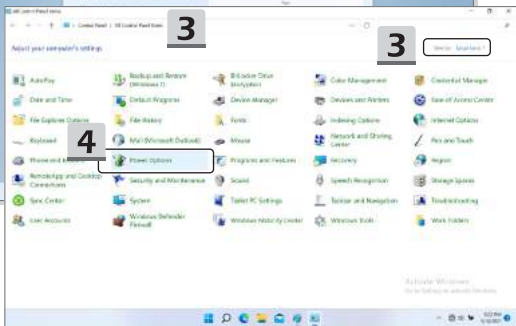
All Control Panel Items

Control Panel > All Control Panel Items

3

Adjust your computer's settings

3

View by: Small icons

| | | | | |
|---|---|---|---|---|
| AutoPlay | Backup and Restore (Windows 7) | BitLocker Drive Encryption | Color Management | Credential Manager |
| Date and Time | Default Programs | Device Manager | Devices and Printers | Ease of Access Center |
| File Explorer Options | File History | Fonts | Indexing Options | Internet Options |
| Keyboard | Mail (Microsoft Outlook) | Mouse | Network and Sharing Center | Pen and Touch |
| Phone and Modem | Power Options | Programs and Features | Recovery | Region |
| RemoteApp and Desktop Connections | Security and Maintenance | Sound | Speech Recognition | Storage Spaces |
| Sync Center | System | Tablet PC Settings | Taskbar and Navigation | Troubleshooting |
| User Accounts | Windows Defender Firewall | Windows Mobility Center | Windows Tools | Work Folders |

4

Activate Windows
Go to Settings to activate Windows.